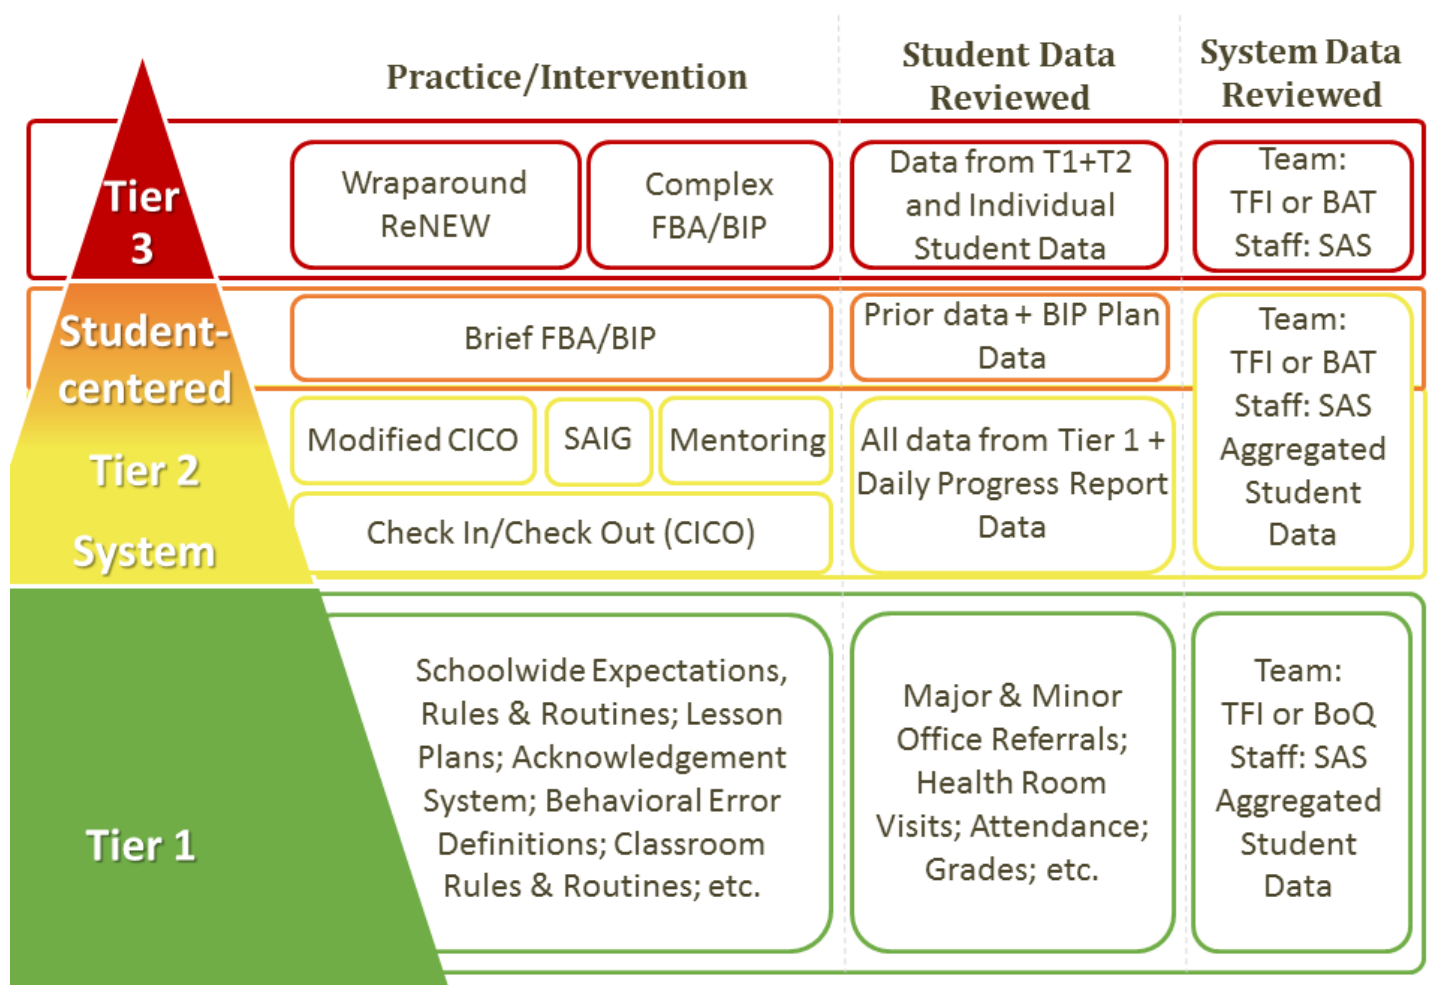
| | Practice/Intervention | | | Student Data Reviewed | System Data Reviewed |
|---|---|---|---|---|---|
| Tier 3 | Wraparound ReNEW | Complex FBA/BIP | | Data from T1+T2 and Individual Student Data | Team: TFI or BAT Staff: SAS |
| Student-centered | Brief FBA/BIP | | | Prior data + BIP Plan Data | Team: TFI or BAT Staff: SAS Aggregated Student Data |
| Tier 2 | Modified CICO | SAIG | Mentoring | All data from Tier 1 + Daily Progress Report Data | |
| System | Check In/Check Out (CICO) | | | | |
| Tier 1 | Schoolwide Expectations, Rules & Routines; Lesson Plans; Acknowledgement System; Behavioral Error Definitions; Classroom Rules & Routines; etc. | | | Major & Minor Office Referrals; Health Room Visits; Attendance; Grades; etc. | Team: TFI or BoQ Staff: SAS Aggregated Student Data |